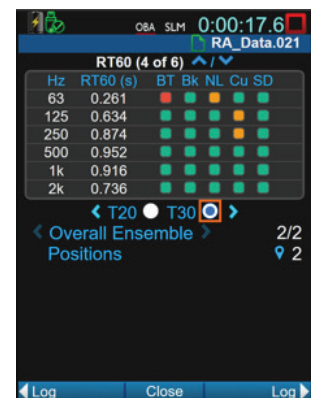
OBA SLM 0:00:17.6

RA_Data.021

RT60 (4 of 6)

| Hz | RT60 (s) | BT | Bk | NL | Cu | SD |
|---|---|---|---|---|---|---|
| 63 | 0.261 | | | | | |
| 125 | 0.634 | | | | | |
| 250 | 0.874 | | | | | |
| 500 | 0.952 | | | | | |
| 1k | 0.916 | | | | | |
| 2k | 0.736 | | | | | |

T20 T30

Overall Ensemble 2/2

Positions 2

Log Close Log